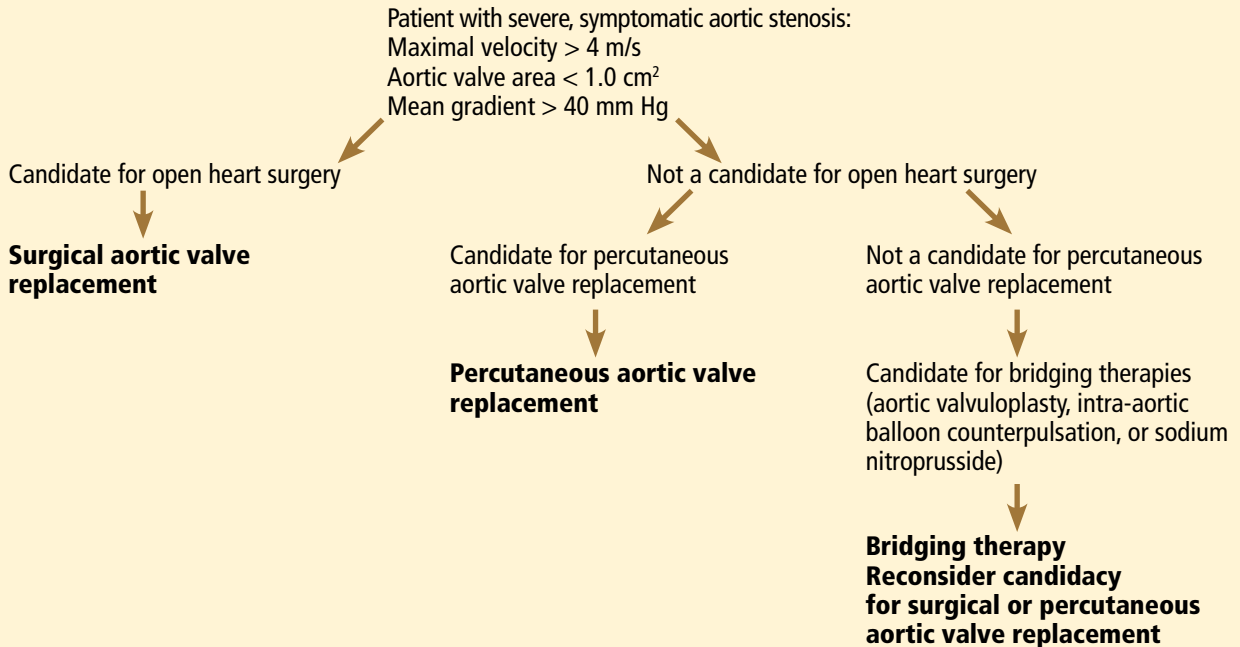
Patient with severe, symptomatic aortic stenosis:
Maximal velocity > 4 m/s
Aortic valve area < 1.0 cm$^2$
Mean gradient > 40 mm Hg

Candidate for open heart surgery

**Surgical aortic valve replacement**

Not a candidate for open heart surgery

Candidate for percutaneous aortic valve replacement

**Percutaneous aortic valve replacement**

Not a candidate for percutaneous aortic valve replacement

Candidate for bridging therapies (aortic valvuloplasty, intra-aortic balloon counterpulsation, or sodium nitroprusside)

**Bridging therapy**
**Reconsider candidacy for surgical or percutaneous aortic valve replacement**